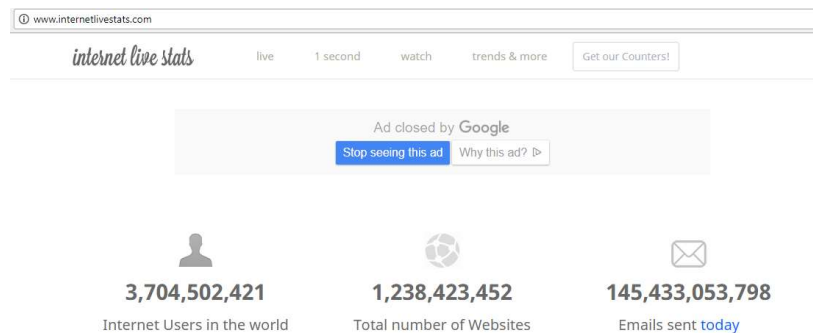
www.internetlivestats.com

internet live stats live 1 second watch trends & more Get our Counters!

Ad closed by Google
Stop seeing this ad Why this ad?

3,704,502,421
Internet Users in the world

1,238,423,452
Total number of Websites

145,433,053,798
Emails sent today